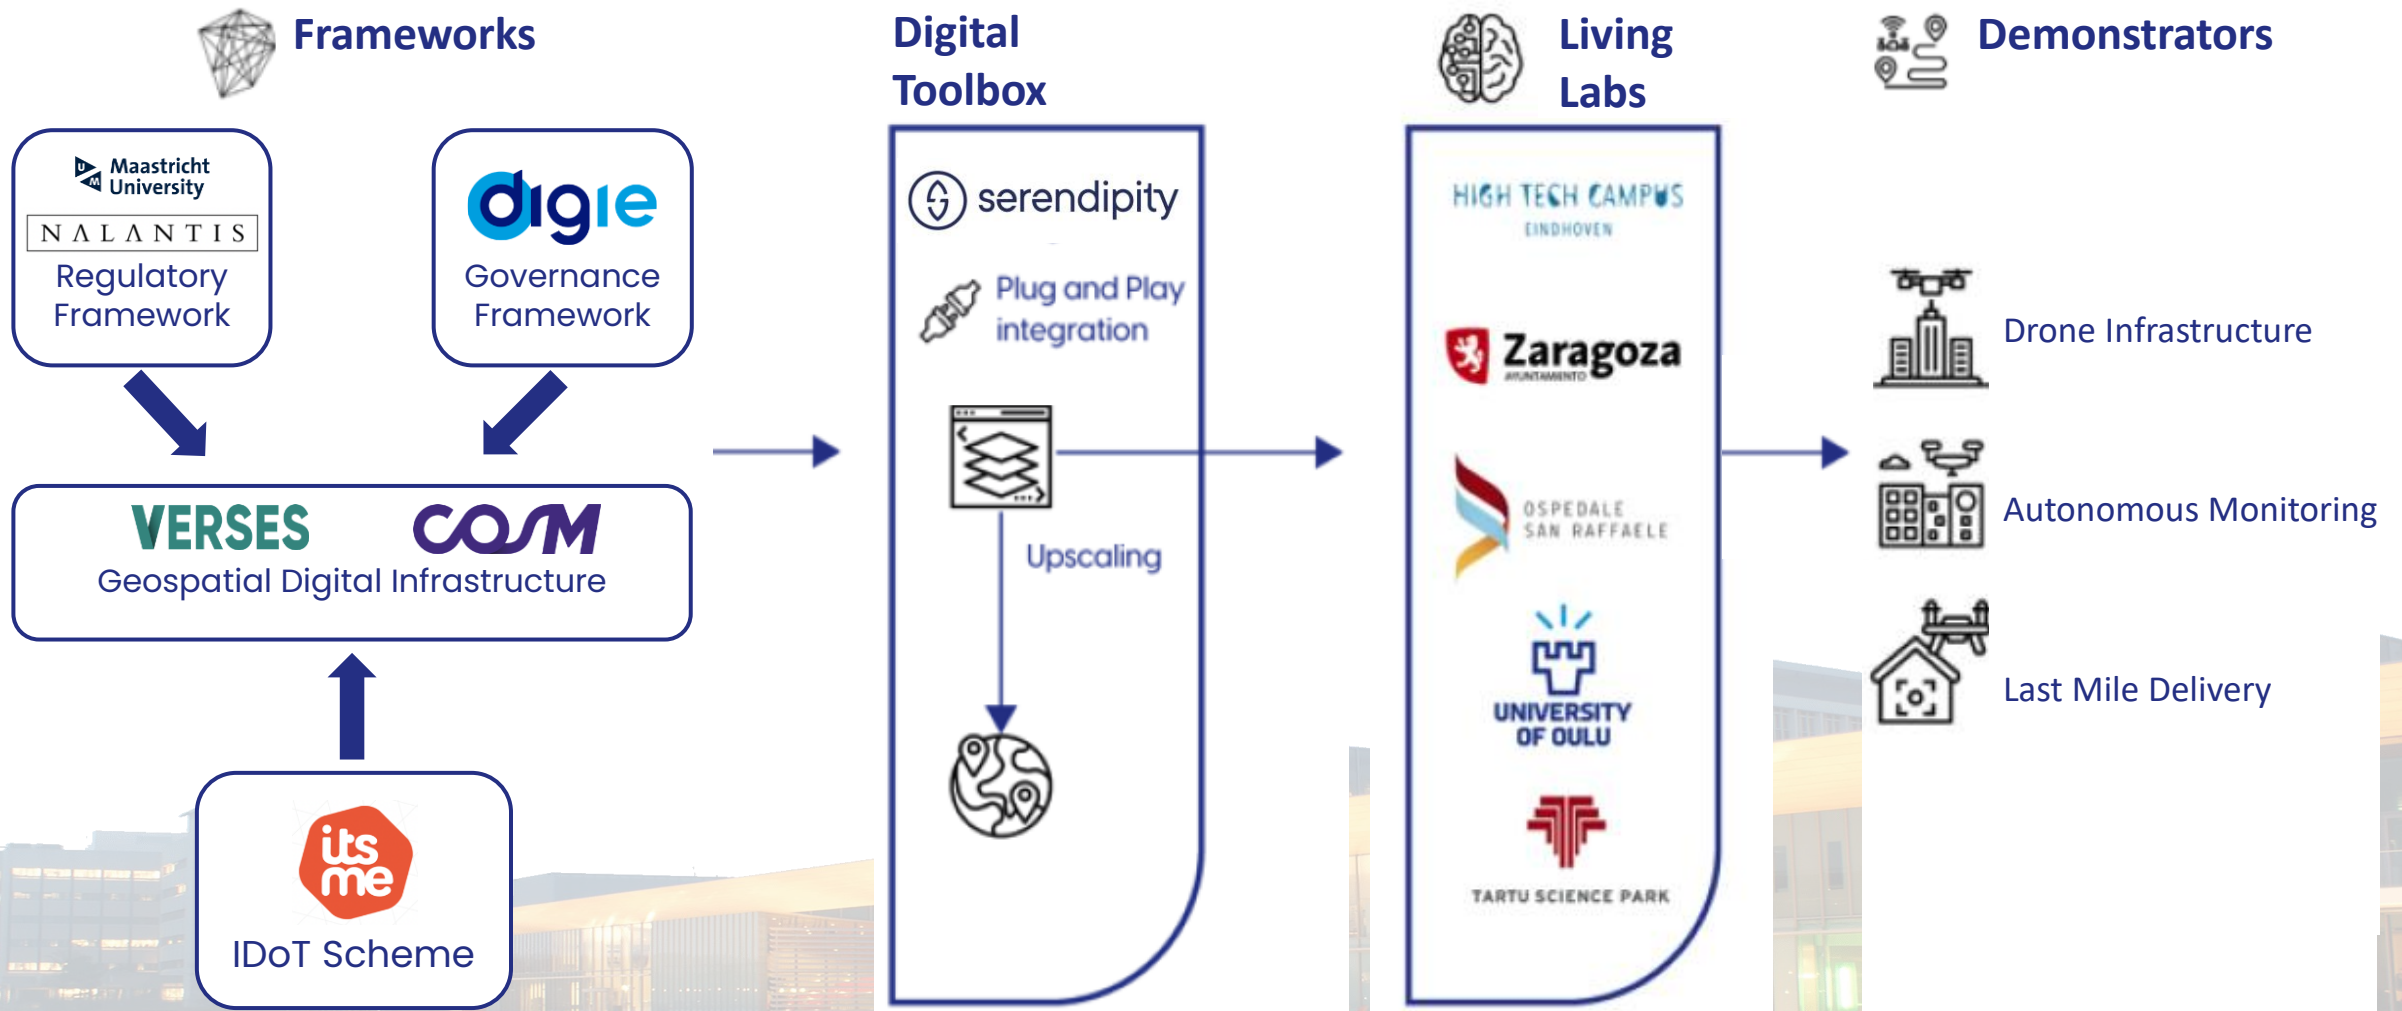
Frameworks

Maastricht University
NALANTIS
Regulatory Framework

digie
Governance Framework

VERSES COSM
Geospatial Digital Infrastructure

its me
IDoT Scheme

Digital Toolbox

serendipity

Plug and Play integration

Upscaling

Living Labs

HIGH TECH CAMPUS
EINDHOVEN

Zaragoza
AYUNTAMIENTO

OSPEDALE SAN RAFFAELE

UNIVERSITY OF OULU

TARTU SCIENCE PARK

Demonstrators

Drone Infrastructure

Autonomous Monitoring

Last Mile Delivery